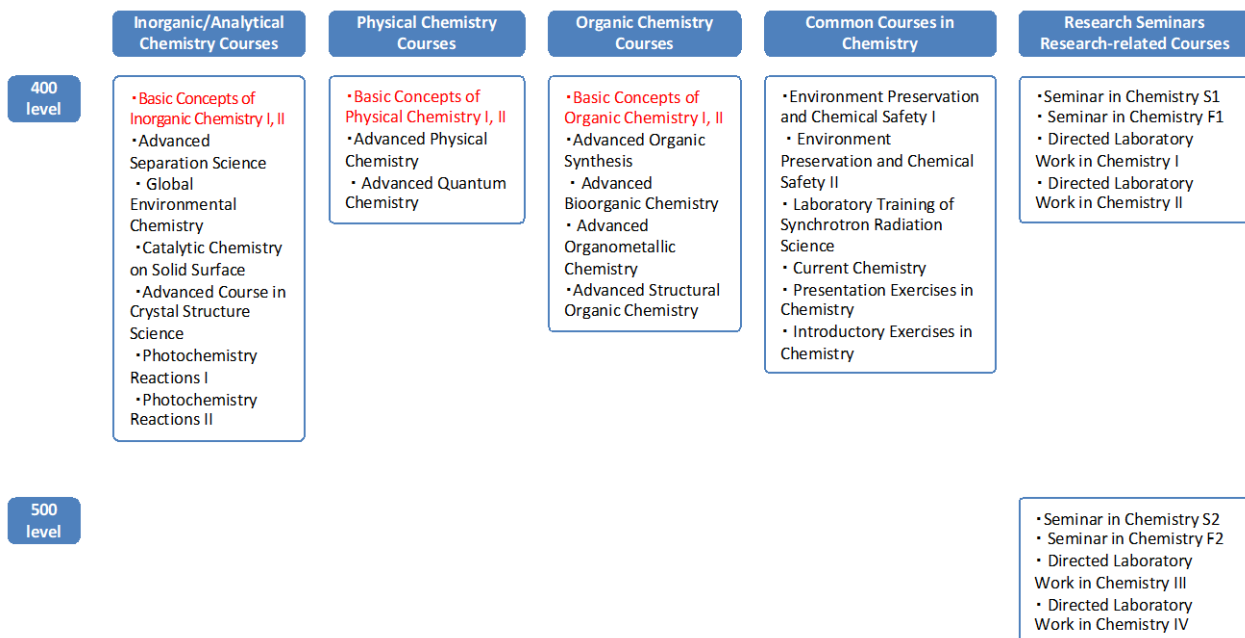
Inorganic/Analytical Chemistry Courses

Physical Chemistry Courses

Organic Chemistry Courses

Common Courses in Chemistry

Research Seminars Research-related Courses

400 level

・Basic Concepts of Inorganic Chemistry I, II
・Advanced Separation Science
・Global Environmental Chemistry
・Catalytic Chemistry on Solid Surface
・Advanced Course in Crystal Structure Science
・Photochemistry Reactions I
・Photochemistry Reactions II

・Basic Concepts of Physical Chemistry I, II
・Advanced Physical Chemistry
・Advanced Quantum Chemistry

・Basic Concepts of Organic Chemistry I, II
・Advanced Organic Synthesis
・Advanced Bioorganic Chemistry
・Advanced Organometallic Chemistry
・Advanced Structural Organic Chemistry

・Environment Preservation and Chemical Safety I
・Environment Preservation and Chemical Safety II
・Laboratory Training of Synchrotron Radiation Science
・Current Chemistry
・Presentation Exercises in Chemistry
・Introductory Exercises in Chemistry

・Seminar in Chemistry S1
・Seminar in Chemistry F1
・Directed Laboratory Work in Chemistry I
・Directed Laboratory Work in Chemistry II

500 level

・Seminar in Chemistry S2
・Seminar in Chemistry F2
・Directed Laboratory Work in Chemistry III
・Directed Laboratory Work in Chemistry IV